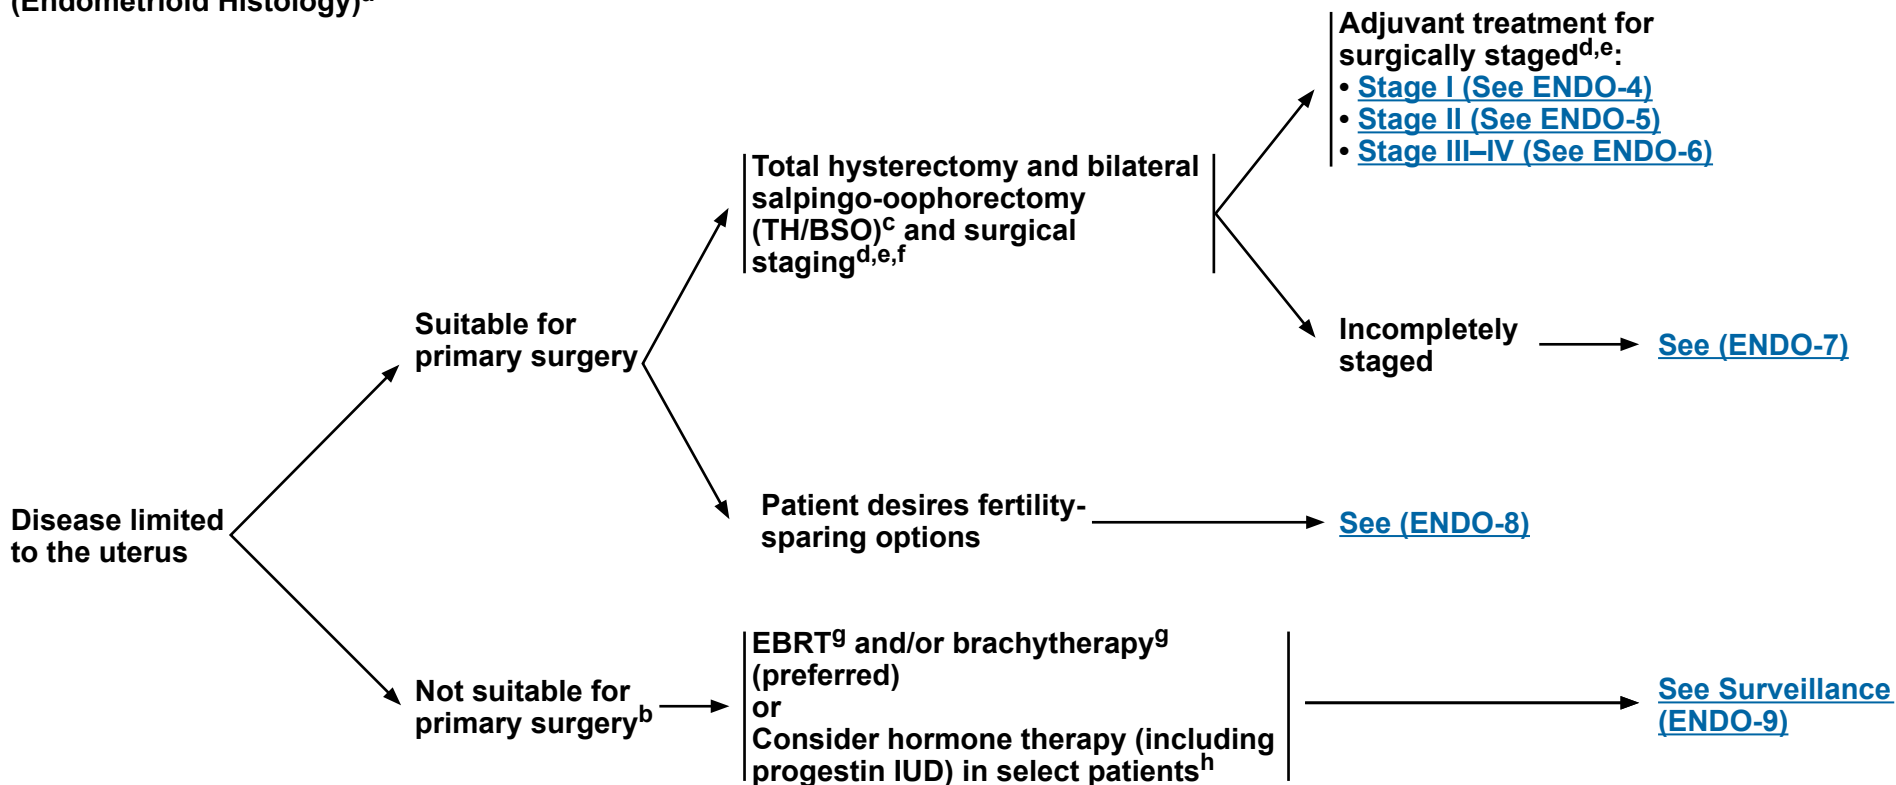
(Endometrioid Histology)$^{a}$

Disease limited to the uterus

Suitable for primary surgery

Total hysterectomy and bilateral salpingo-oophorectomy (TH/BSO)$^{c}$ and surgical staging$^{d,e,f}$

Adjuvant treatment for surgically staged$^{d,e}$:
• Stage I (See ENDO-4)
• Stage II (See ENDO-5)
• Stage III–IV (See ENDO-6)

Incompletely staged

See (ENDO-7)

Patient desires fertility-sparing options

See (ENDO-8)

Not suitable for primary surgery$^{b}$

EBRT$^{g}$ and/or brachytherapy$^{g}$ (preferred)
or
Consider hormone therapy (including progestin IUD) in select patients$^{h}$

See Surveillance (ENDO-9)